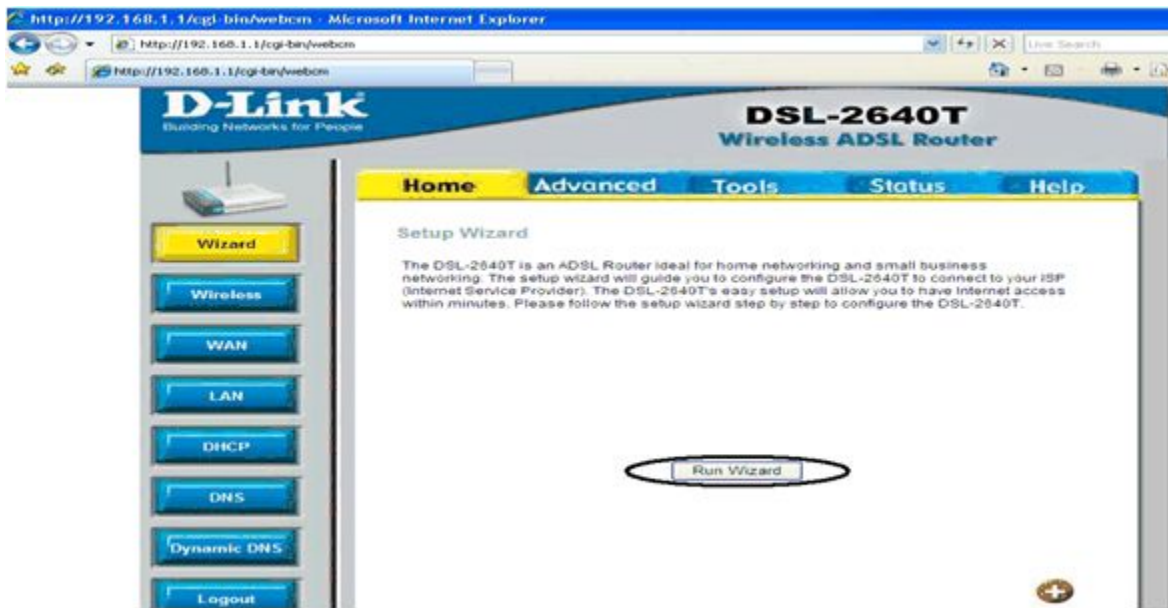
http://192.168.1.1/cgi-bin/webcm - Microsoft Internet Explorer

http://192.168.1.1/cgi-bin/webcm

Live Search

http://192.168.1.1/cgi-bin/webcm

D-Link
Building Networks for People

DSL-2640T
Wireless ADSL Router

Home | Advanced | Tools | Status | Help

Wizard

Wireless

WAN

LAN

DHCP

DNS

Dynamic DNS

Logout

Setup Wizard

The DSL-2640T is an ADSL Router ideal for home networking and small business networking. The setup wizard will guide you to configure the DSL-2640T to connect to your ISP (Internet Service Provider). The DSL-2640T's easy setup will allow you to have Internet access within minutes. Please follow the setup wizard step by step to configure the DSL-2640T.

Run Wizard